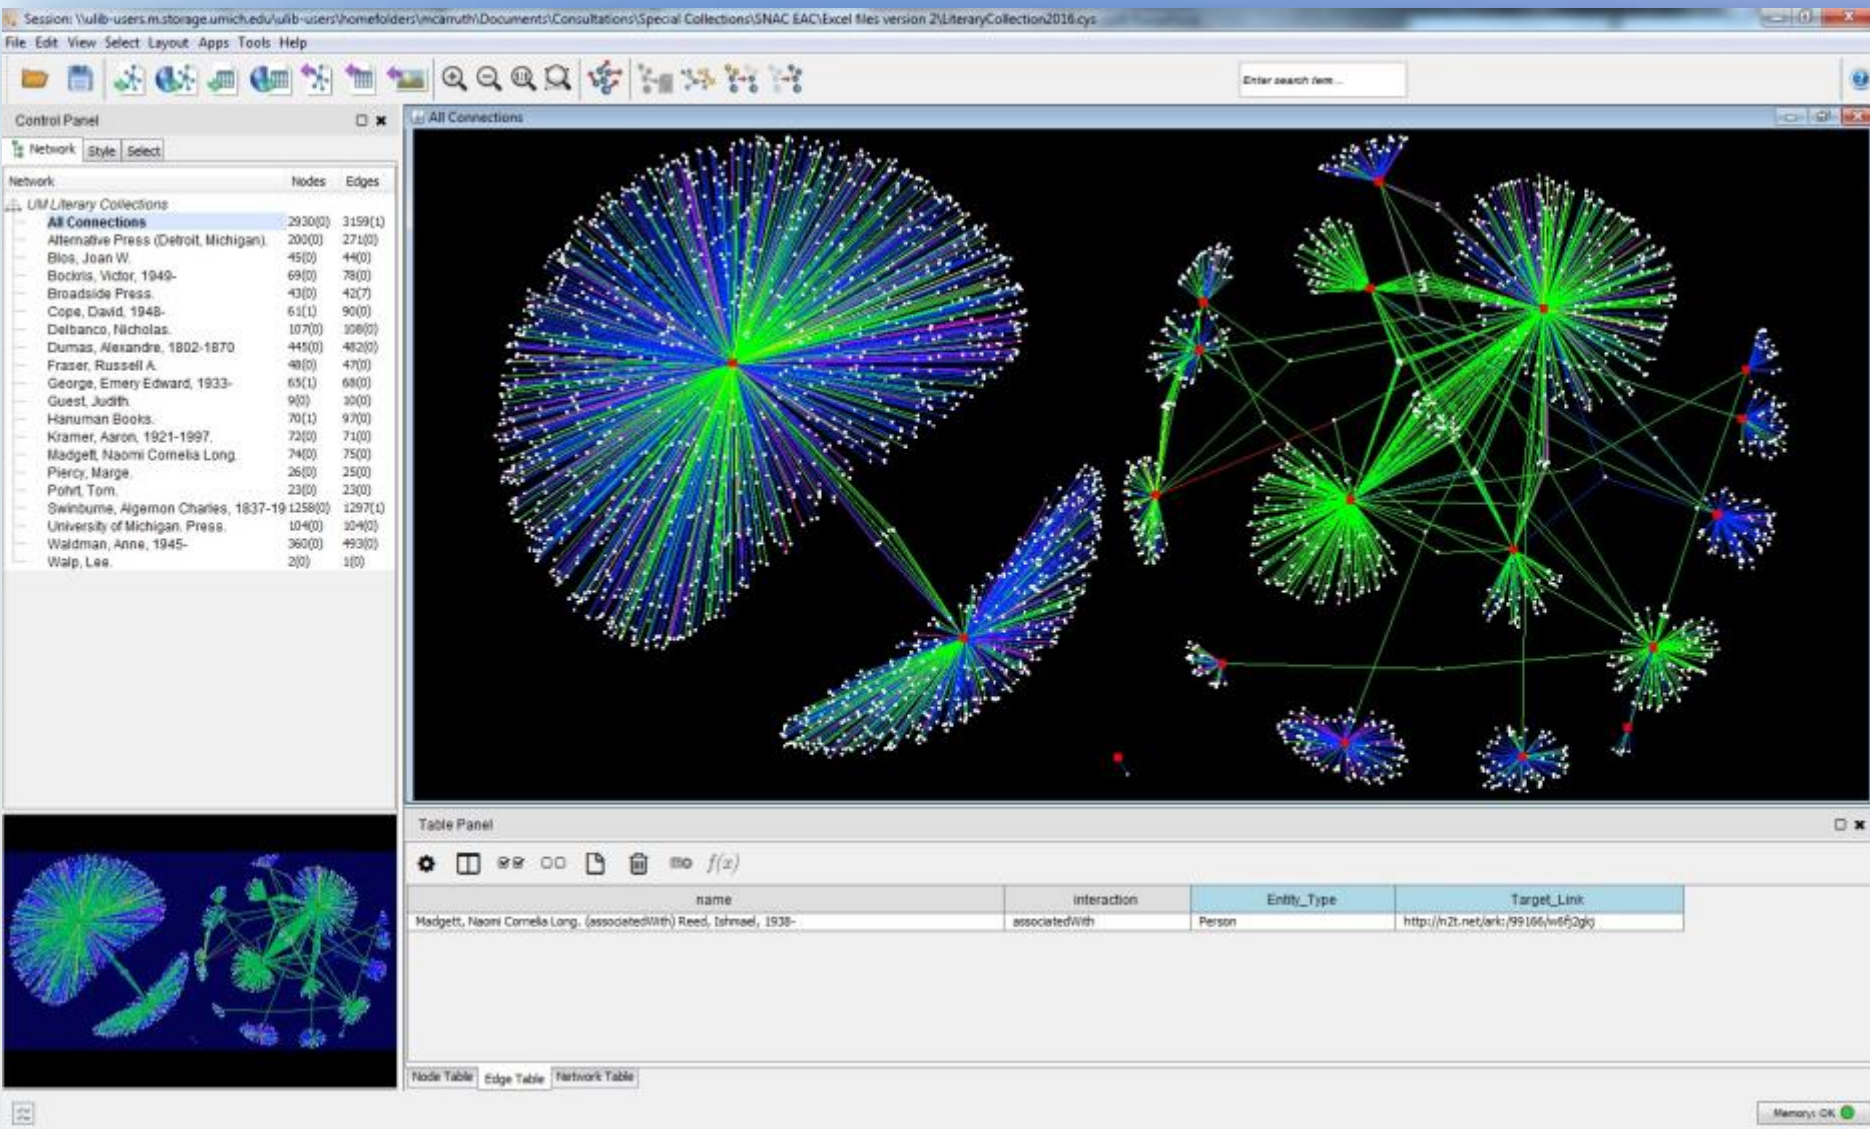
Session: \\ulib-users.m.storage.umich.edu\ulib-users\homefolders\mcarruth\Documents\Consultations\Special Collections\SNAC EAC\Excel files version 2\LiteraryCollection2016.cys

File Edit View Select Layout Apps Tools Help

Enter search term...

Control Panel

Network Style Select

| Network | Nodes | Edges |
|---|---|---|
| UM Literary Collections | | |
| All Connections | 2930(0) | 3159(1) |
| Alternative Press (Detroit, Michigan) | 200(0) | 271(0) |
| Blos, Joan W. | 45(0) | 44(0) |
| Bockris, Victor, 1949- | 69(0) | 78(0) |
| Broadside Press. | 43(0) | 42(7) |
| Cope, David, 1948- | 61(1) | 90(0) |
| Delbanco, Nicholas. | 107(0) | 108(0) |
| Dumas, Alexandre, 1802-1870 | 445(0) | 482(0) |
| Fraser, Russell A. | 48(0) | 47(0) |
| George, Emery Edward, 1933- | 65(1) | 68(0) |
| Guest, Judith. | 9(0) | 10(0) |
| Hanuman Books. | 70(1) | 97(0) |
| Kramer, Aaron, 1921-1997. | 72(0) | 71(0) |
| Madgett, Naomi Cornelia Long. | 74(0) | 75(0) |
| Piercy, Marge. | 26(0) | 25(0) |
| Pohrt, Tom. | 23(0) | 23(0) |
| Swinburne, Algernon Charles, 1837-19 | 1258(0) | 1297(1) |
| University of Michigan. Press. | 104(0) | 104(0) |
| Waldman, Anne, 1945- | 360(0) | 493(0) |
| Walp, Lee. | 2(0) | 1(0) |

All Connections

Table Panel

$f(x)$

| name | interaction | Entity_Type | Target_Link |
|---|---|---|---|
| Madgett, Naomi Cornelia Long. (associatedWith) Reed, Ishmael, 1938- | associatedWith | Person | http://n2t.net/ark:/99166/w6fj2gkj |

Node Table Edge Table Network Table

Memory: OK